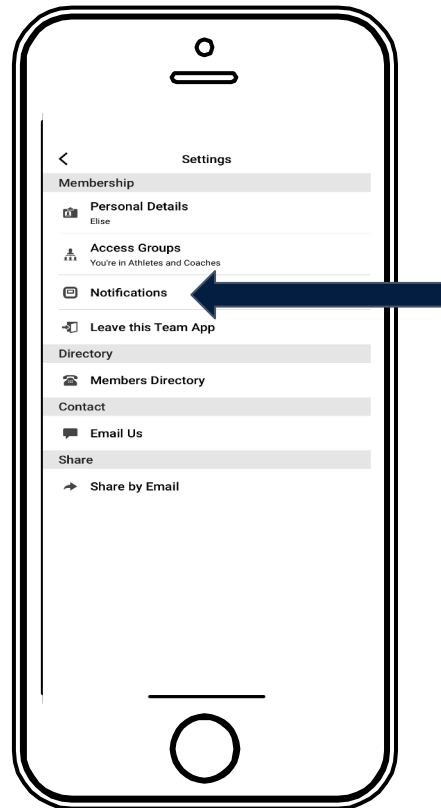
<

Settings

Membership

Personal Details
Elise

Access Groups
You're in Athletes and Coaches

Notifications

Leave this Team App

Directory

Members Directory

Contact

Email Us

Share

Share by Email